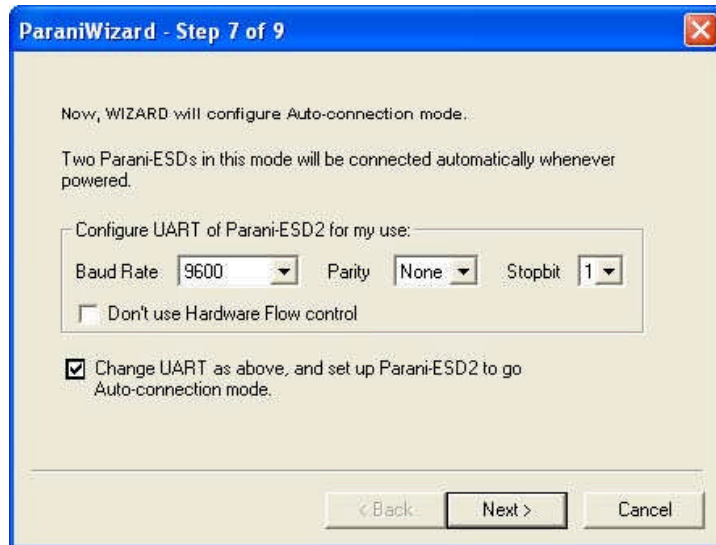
ParaniWizard - Step 7 of 9

Now, WIZARD will configure Auto-connection mode.

Two Parani-ESDs in this mode will be connected automatically whenever powered.

Configure UART of Parani-ESD2 for my use:

Baud Rate 9600 Parity None Stopbit 1

Don't use Hardware Flow control

Change UART as above, and set up Parani-ESD2 to go Auto-connection mode.

< Back Next > Cancel